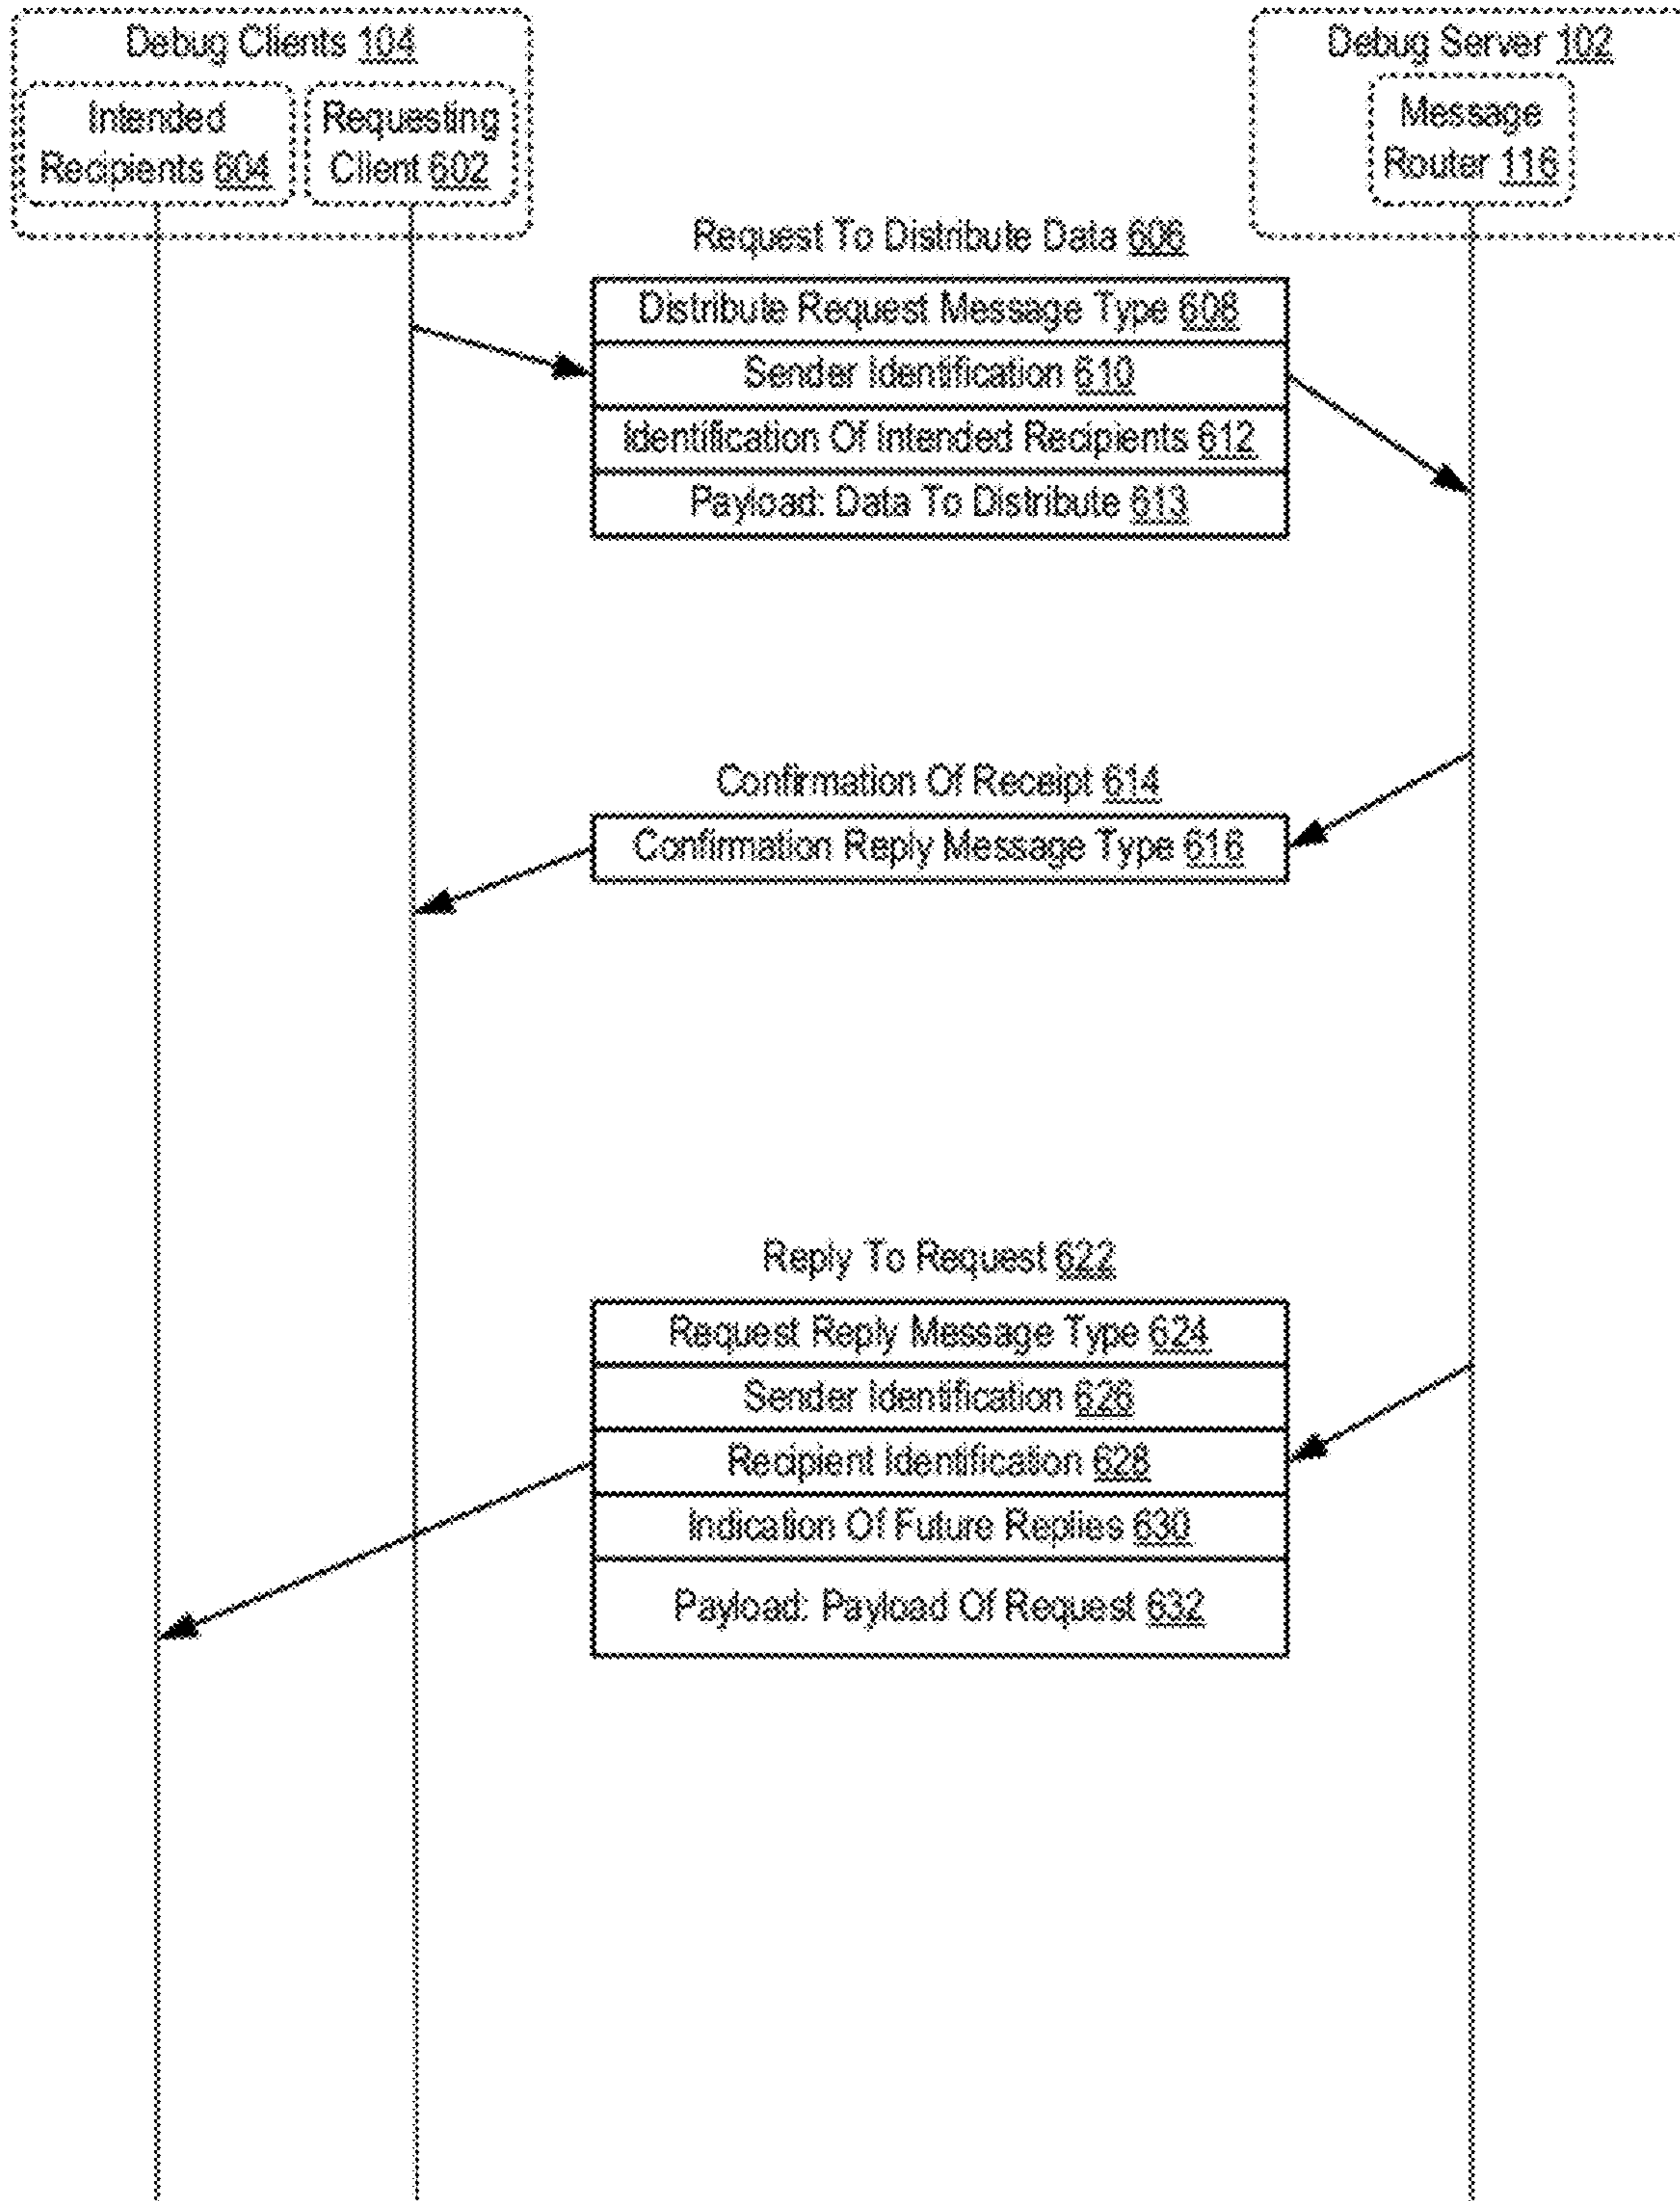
Debug Clients 104

Intended Recipients 604

Requesting Client 602

Debug Server 102

Message Router 116

Request To Distribute Data 606

Distribute Request Message Type 608

Sender Identification 610

Identification Of Intended Recipients 612

Payload: Data To Distribute 613

Confirmation Of Receipt 614

Confirmation Reply Message Type 616

Reply To Request 622

Request Reply Message Type 624

Sender Identification 626

Recipient Identification 628

Indication Of Future Replies 630

Payload: Payload Of Request 632